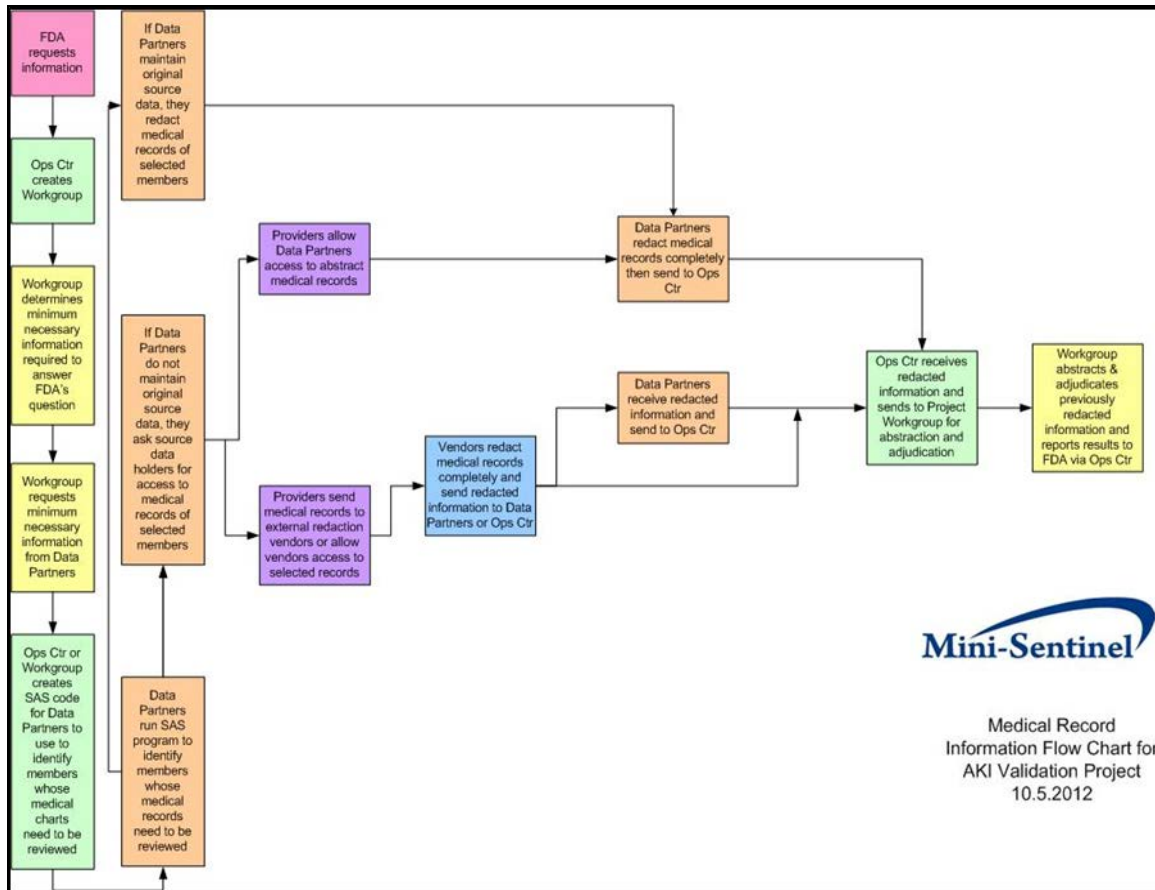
FDA requests information

Ops Ctr creates Workgroup

Workgroup determines minimum necessary information required to answer FDA's question

Workgroup requests minimum necessary information from Data Partners

Ops Ctr or Workgroup creates SAS code for Data Partners to use to identify members whose medical charts need to be reviewed

Data Partners run SAS program to identify members whose medical records need to be reviewed

If Data Partners maintain original source data, they redact medical records of selected members

If Data Partners do not maintain original source data, they ask source data holders for access to medical records of selected members

Providers allow Data Partners access to abstract medical records

Providers send medical records to external redaction vendors or allow vendors access to selected records

Vendors redact medical records completely and send redacted information to Data Partners or Ops Ctr

Data Partners redact medical records completely then send to Ops Ctr

Data Partners receive redacted information and send to Ops Ctr

Ops Ctr receives redacted information and sends to Project Workgroup for abstraction and adjudication

Workgroup abstracts & adjudicates previously redacted information and reports results to FDA via Ops Ctr

Mini-Sentinel

Medical Record Information Flow Chart for AKI Validation Project 10.5.2012